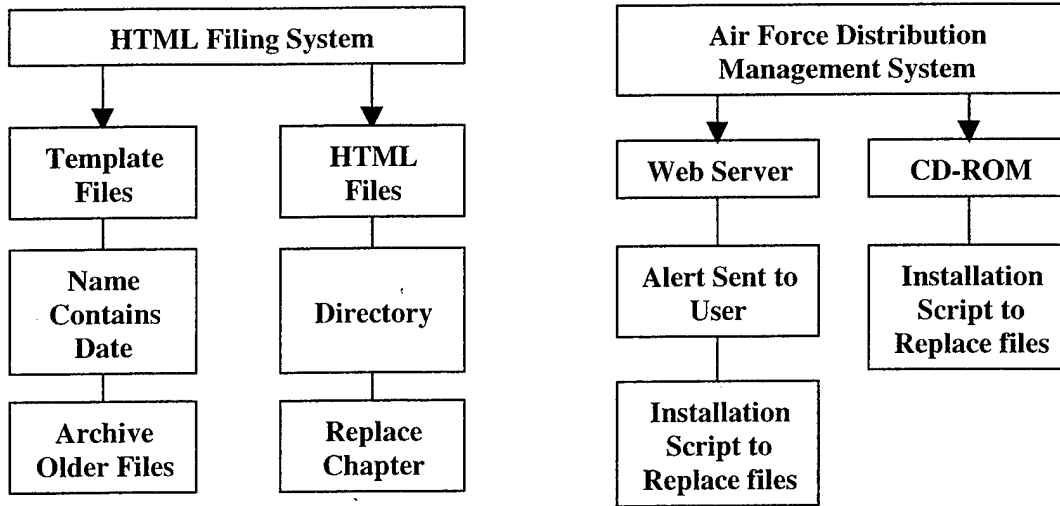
HTML Filing System

Template Files

Name Contains Date

Archive Older Files

HTML Files

Directory

Replace Chapter

Air Force Distribution Management System

Web Server

Alert Sent to User

Installation Script to Replace files

CD-ROM

Installation Script to Replace files